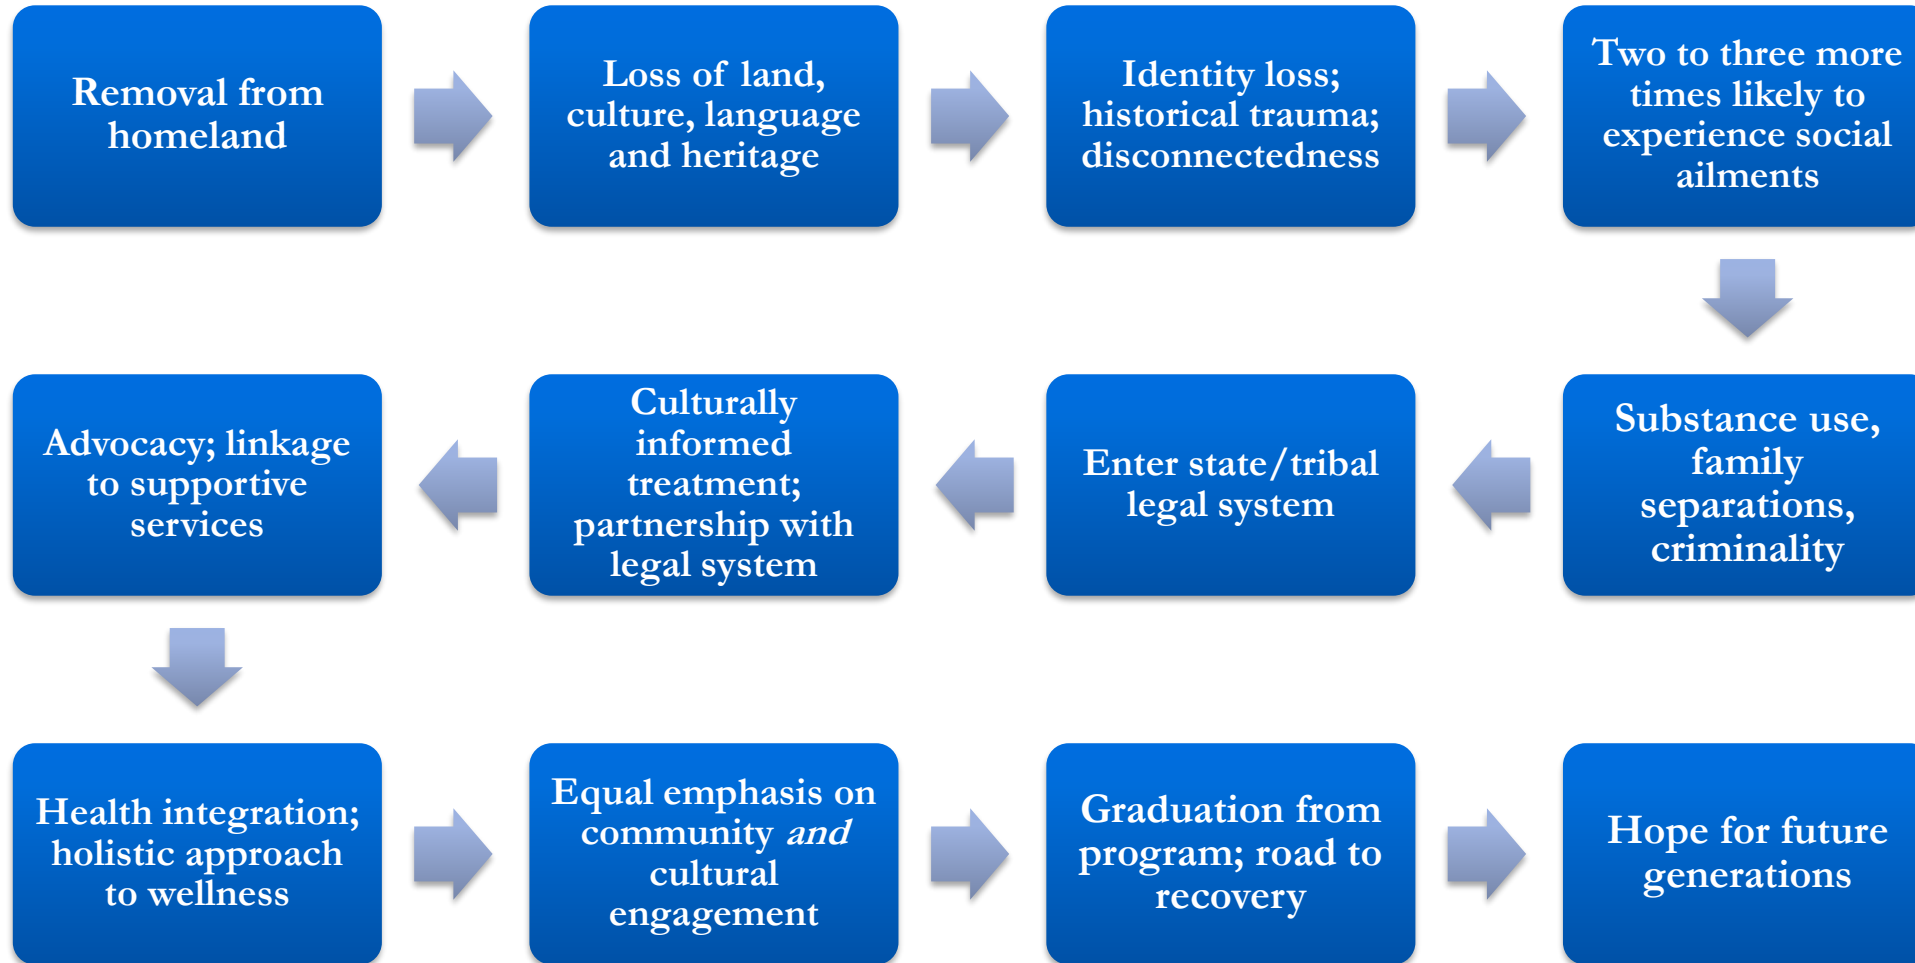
Removal from homeland

Loss of land, culture, language and heritage

Identity loss; historical trauma; disconnectedness

Two to three more times likely to experience social ailments

Substance use, family separations, criminality

Enter state/tribal legal system

Culturally informed treatment; partnership with legal system

Advocacy; linkage to supportive services

Health integration; holistic approach to wellness

Equal emphasis on community *and* cultural engagement

Graduation from program; road to recovery

Hope for future generations